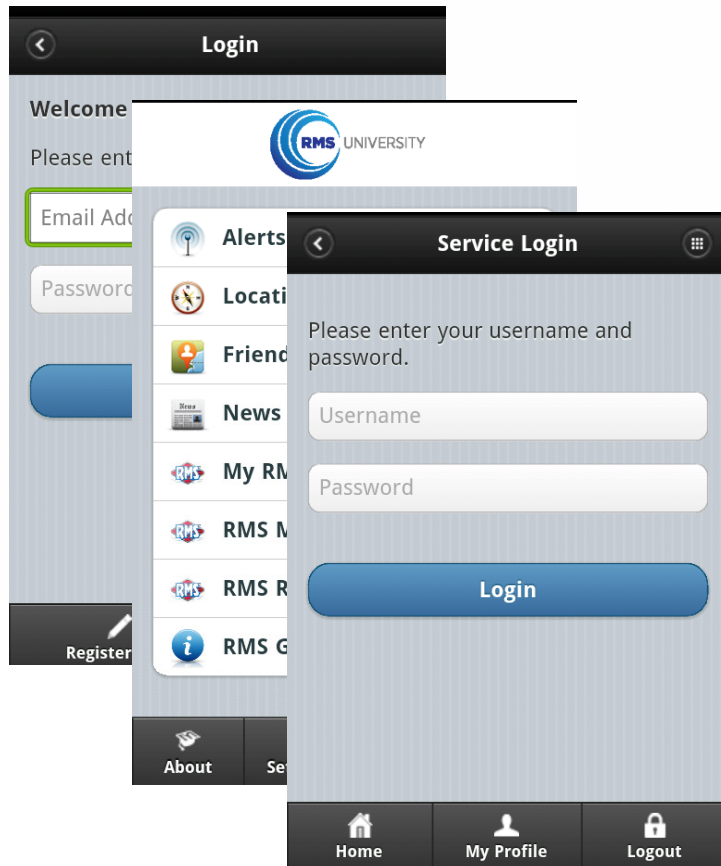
Login

Welcome

Please ent

Email Add

Passwor

Register

RMS UNIVERSITY

Alerts

Locati

Friend

News

News

My RM

RMS M

RMS R

RMS G

About

Se

Service Login

Please enter your username and password.

Username

Password

Login

Home

My Profile

Logout